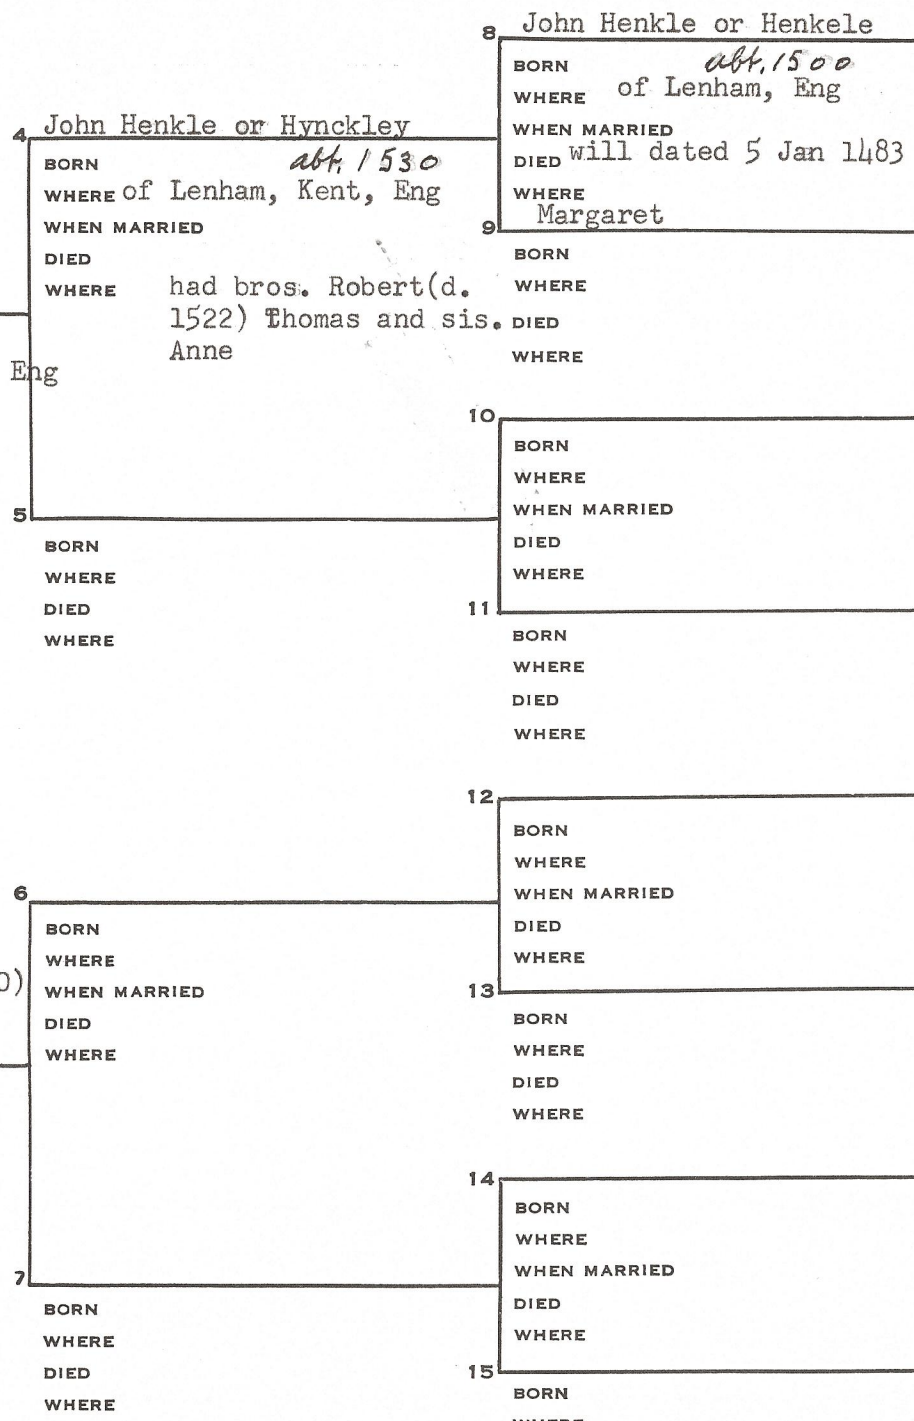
8 John Henkle or Henkele
BORN abt. 1500
WHERE of Lenham, Eng
WHEN MARRIED
DIED will dated 5 Jan 1483
WHERE
Margaret

4 John Henkle or Hynckley
BORN abt. 1530
WHERE of Lenham, Kent, Eng
WHEN MARRIED
DIED
WHERE had bros. Robert(d. 1522) Thomas and sis. Anne

9
BORN
WHERE
DIED
WHERE

Eng

10
BORN
WHERE
WHEN MARRIED
DIED
WHERE

5
BORN
WHERE
DIED
WHERE

11
BORN
WHERE
DIED
WHERE

12
BORN
WHERE
WHEN MARRIED
DIED
WHERE

6
BORN
WHERE
WHEN MARRIED
DIED
WHERE

0)

13
BORN
WHERE
DIED
WHERE

14
BORN
WHERE
WHEN MARRIED
DIED
WHERE

7
BORN
WHERE
DIED
WHERE

15
BORN
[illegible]